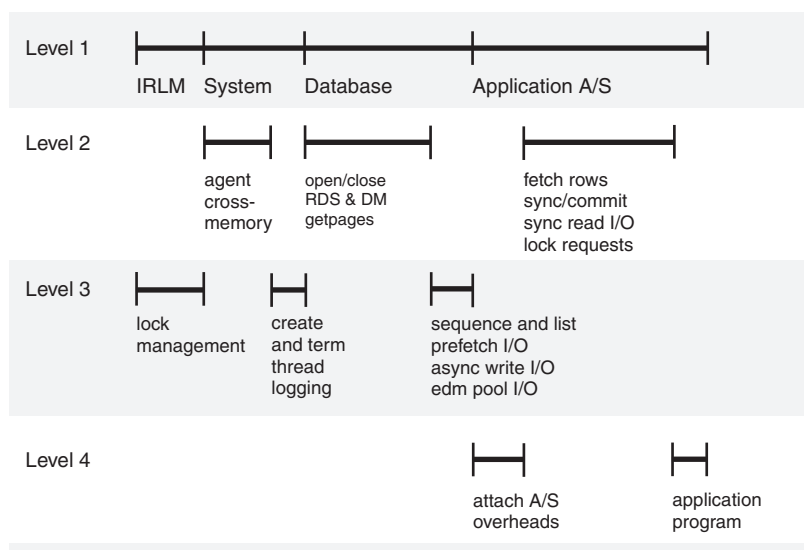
Level 1

IRLM System Database Application A/S

Level 2

agent cross-memory

open/close RDS & DM getpages

fetch rows sync/commit sync read I/O lock requests

Level 3

lock management

create and term thread logging

sequence and list prefetch I/O async write I/O edm pool I/O

Level 4

attach A/S overheads

application program